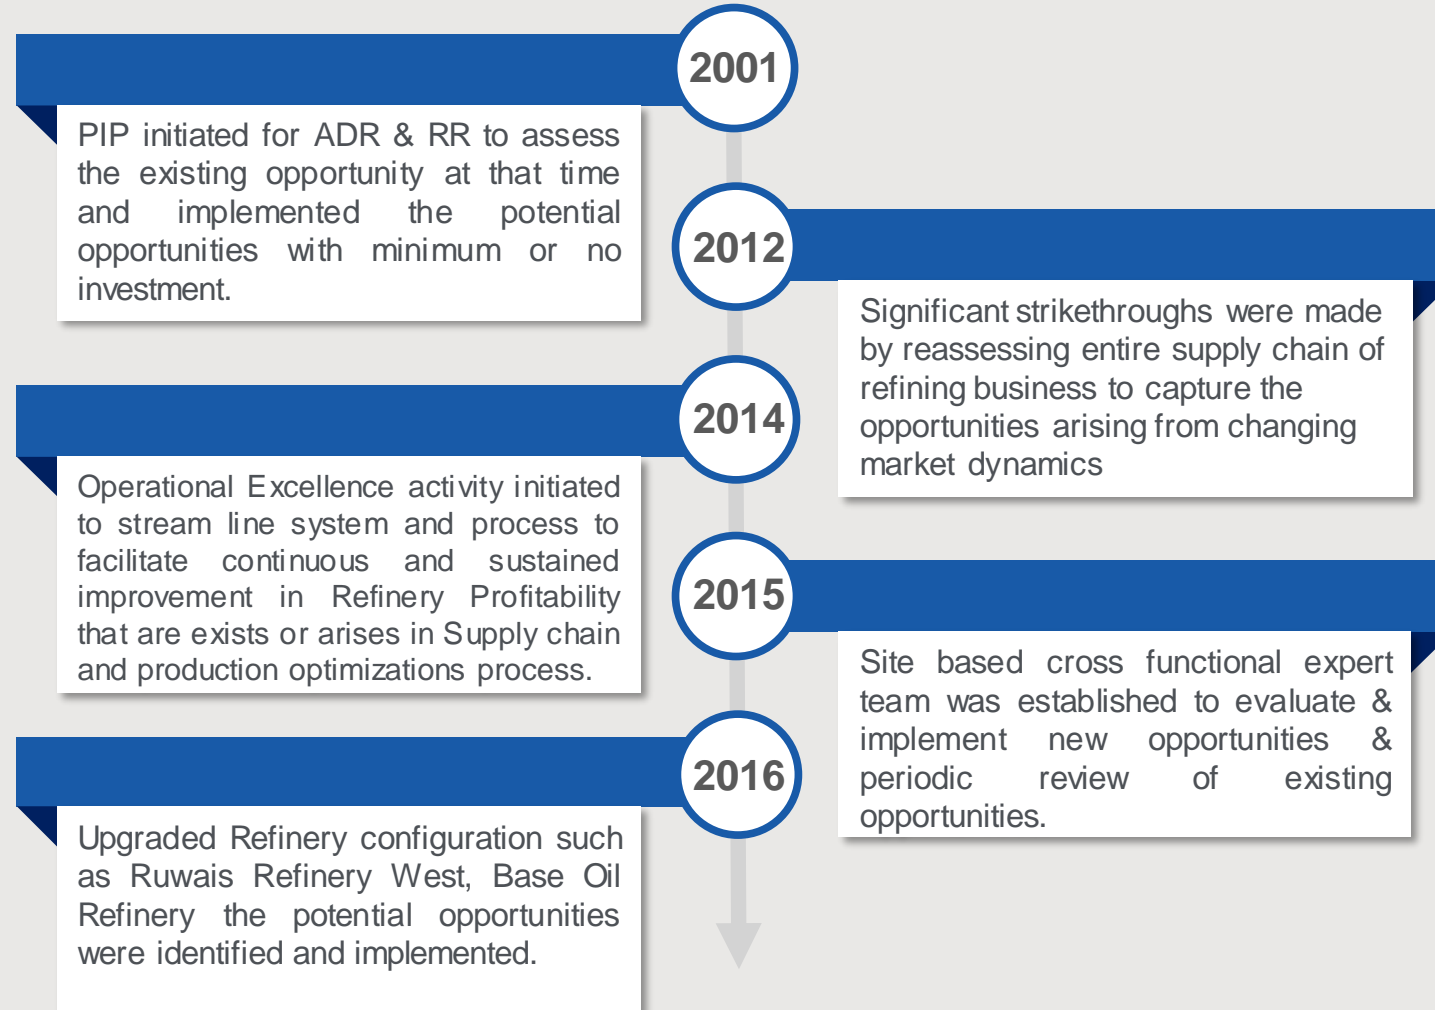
2001

PIP initiated for ADR & RR to assess the existing opportunity at that time and implemented the potential opportunities with minimum or no investment.

2012

Significant strikethroughs were made by reassessing entire supply chain of refining business to capture the opportunities arising from changing market dynamics

2014

Operational Excellence activity initiated to stream line system and process to facilitate continuous and sustained improvement in Refinery Profitability that are exists or arises in Supply chain and production optimizations process.

2015

Site based cross functional expert team was established to evaluate & implement new opportunities & periodic review of existing opportunities.

2016

Upgraded Refinery configuration such as Ruwais Refinery West, Base Oil Refinery the potential opportunities were identified and implemented.